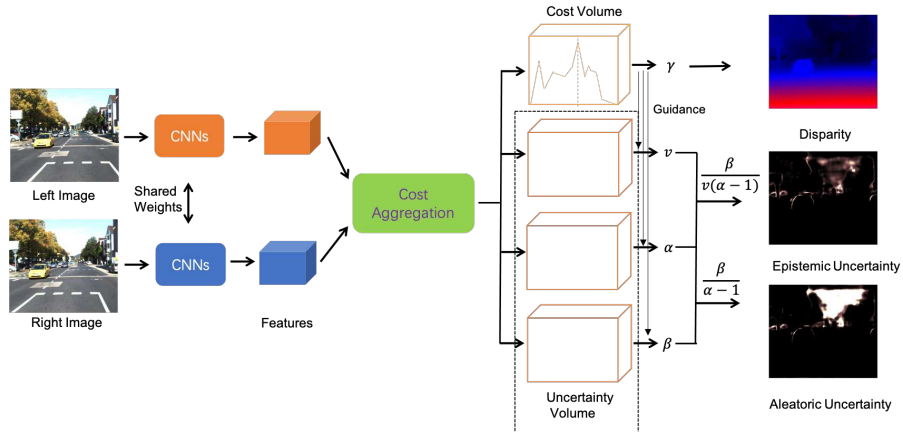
Cost Volume

$\gamma$

Guidance

Disparity

Left Image

CNNs

Shared Weights

Cost Aggregation

$\nu$

$\frac{\beta}{\nu(\alpha-1)}$

Epistemic Uncertainty

$\alpha$

$\frac{\beta}{\alpha-1}$

CNNs

Right Image

Features

$\beta$

Uncertainty Volume

Aleatoric Uncertainty